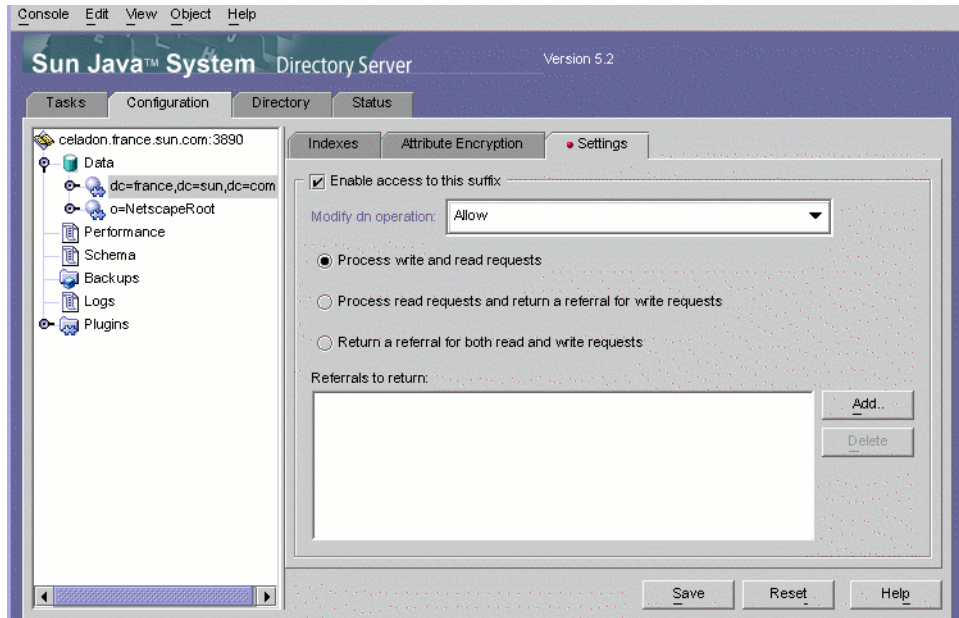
Console Edit View Object Help

Sun Java™ System Directory Server

Version 5.2

Tasks Configuration Directory Status

celadon.france.sun.com:3890
Data
dc=france,dc=sun,dc=com
o=NetscapeRoot
Performance
Schema
Backups
Logs
Plugins

Indexes Attribute Encryption • Settings

Enable access to this suffix

Modify dn operation: Allow

Process write and read requests

Process read requests and return a referral for write requests

Return a referral for both read and write requests

Referrals to return:

Add..

Delete

Save Reset Help